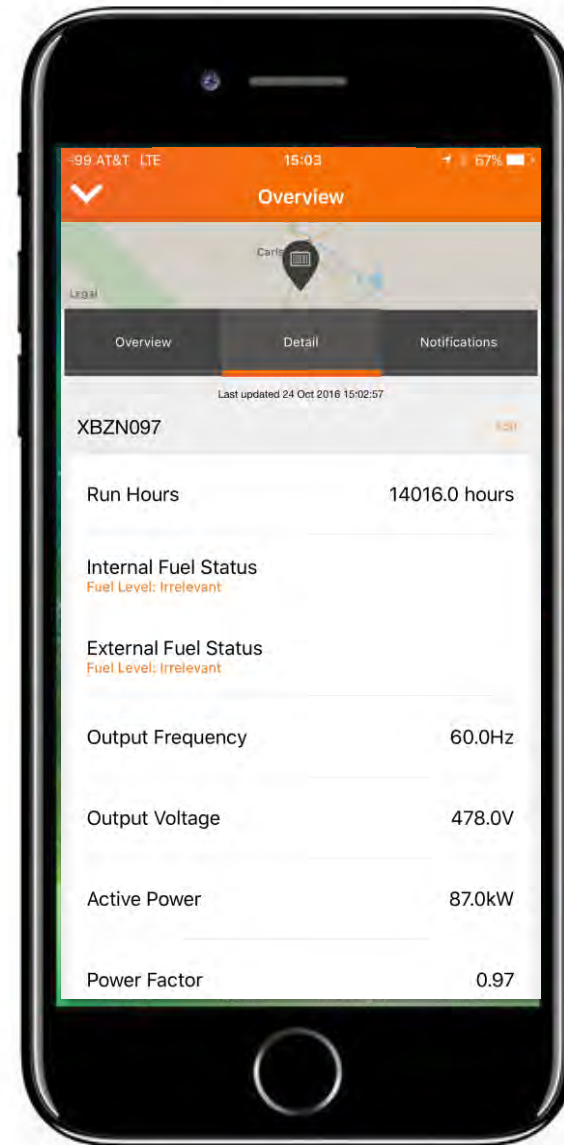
-99 AT&T LTE 15:03 67%

Overview

Carls

Legal

Overview Detail Notifications

Last updated 24 Oct 2016 15:02:57

XBZN097 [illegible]

Run Hours 14016.0 hours

Internal Fuel Status
Fuel Level: Irrelevant

External Fuel Status
Fuel Level: Irrelevant

Output Frequency 60.0Hz

Output Voltage 478.0V

Active Power 87.0kW

Power Factor 0.97